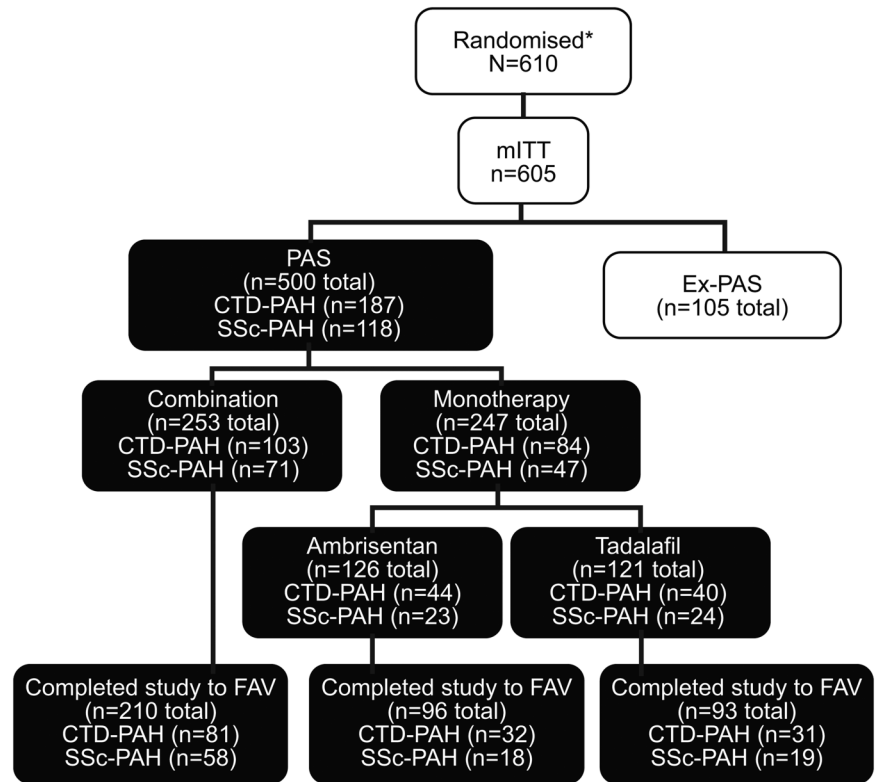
Randomised*
N=610

mITT
n=605

PAS
(n=500 total)
CTD-PAH (n=187)
SSc-PAH (n=118)

Ex-PAS
(n=105 total)

Combination
(n=253 total)
CTD-PAH (n=103)
SSc-PAH (n=71)

Monotherapy
(n=247 total)
CTD-PAH (n=84)
SSc-PAH (n=47)

Ambrisentan
(n=126 total)
CTD-PAH (n=44)
SSc-PAH (n=23)

Tadalafil
(n=121 total)
CTD-PAH (n=40)
SSc-PAH (n=24)

Completed study to FAV
(n=210 total)
CTD-PAH (n=81)
SSc-PAH (n=58)

Completed study to FAV
(n=96 total)
CTD-PAH (n=32)
SSc-PAH (n=18)

Completed study to FAV
(n=93 total)
CTD-PAH (n=31)
SSc-PAH (n=19)